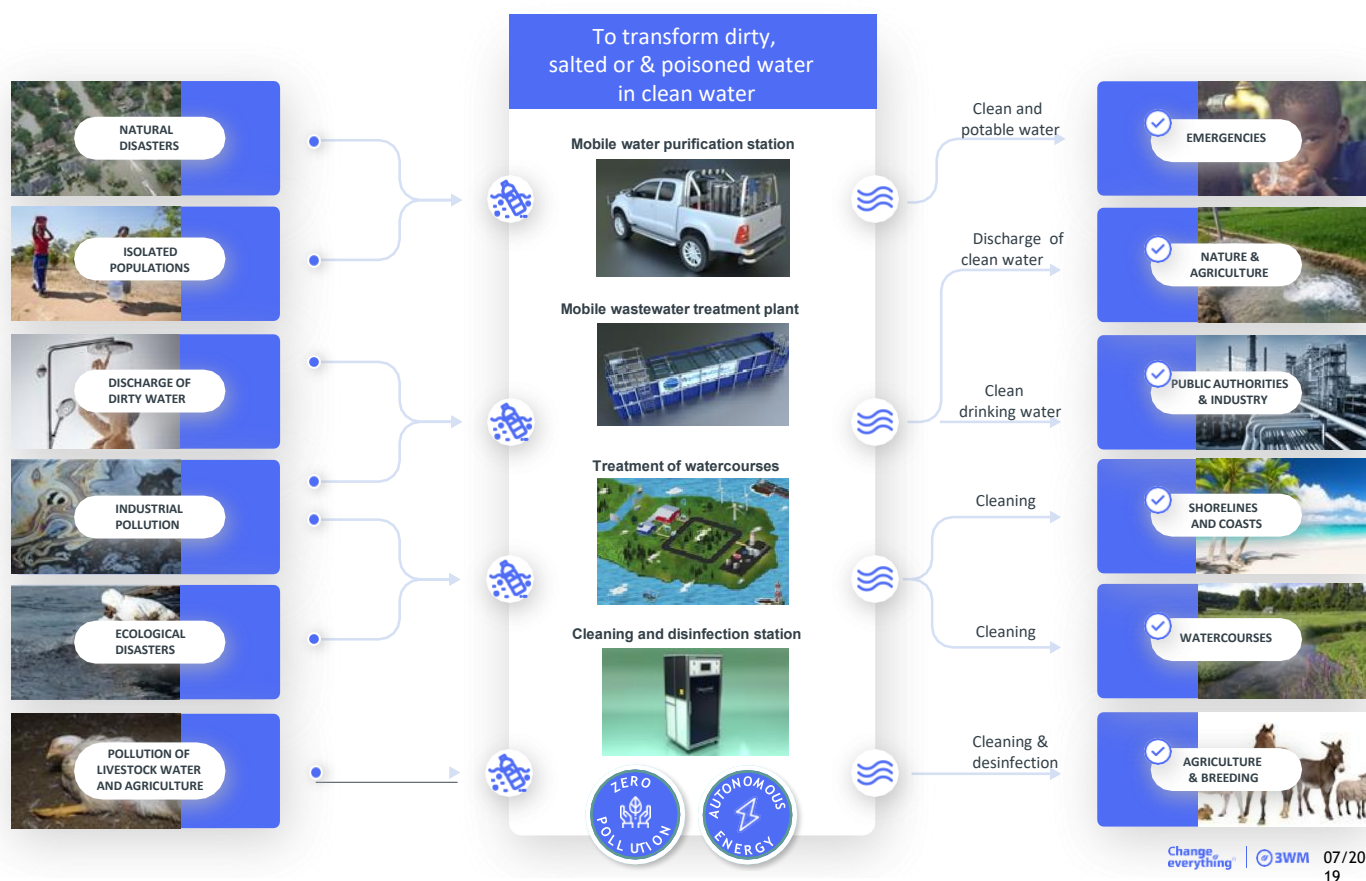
To transform dirty, salted or & poisoned water in clean water

NATURAL DISASTERS

ISOLATED POPULATIONS

DISCHARGE OF DIRTY WATER

INDUSTRIAL POLLUTION

ECOLOGICAL DISASTERS

POLLUTION OF LIVESTOCK WATER AND AGRICULTURE

Mobile water purification station

Mobile wastewater treatment plant

Treatment of watercourses

Cleaning and disinfection station

ZERO POLLUTION

AUTONOMOUS ENERGY

Clean and potable water

Discharge of clean water

Clean drinking water

Cleaning

Cleaning

Cleaning & desinfection

EMERGENCIES

NATURE & AGRICULTURE

PUBLIC AUTHORITIES & INDUSTRY

SHORELINES AND COASTS

WATERCOURSES

AGRICULTURE & BREEDING

Change everything | 3WM 07/2019